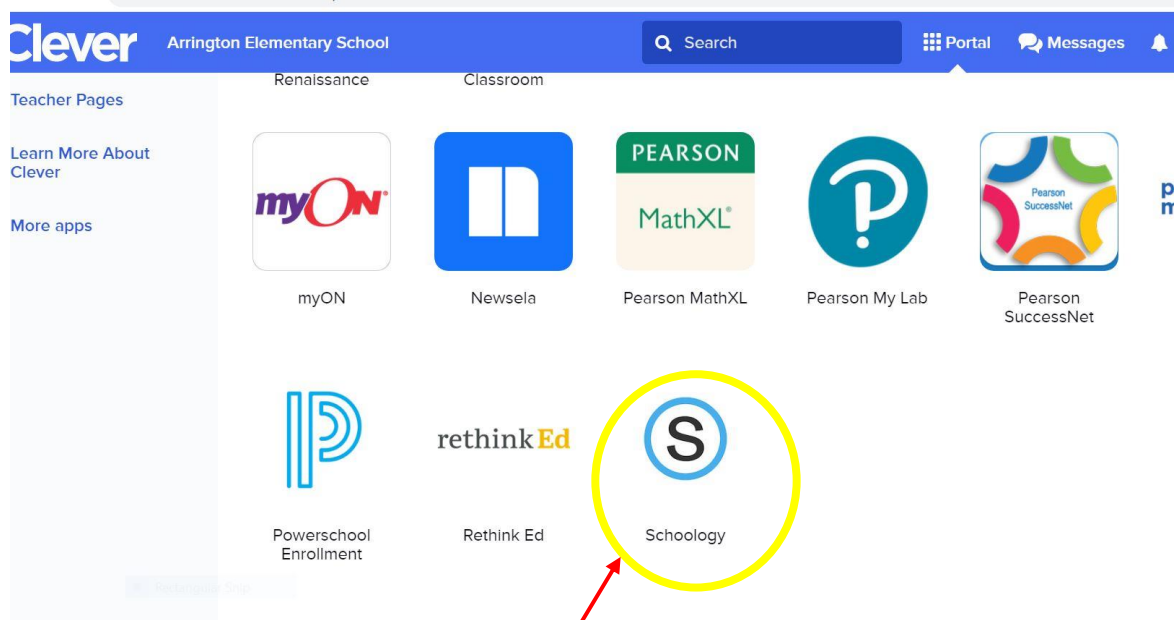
Clever Arrington Elementary School

Search

Portal Messages

Renaissance Classroom

Teacher Pages

Learn More About Clever

More apps

myON

myON

Newsela

PEARSON
MathXL

Pearson MathXL

Pearson My Lab

Pearson SuccessNet

Pearson SuccessNet

p
m

Powerschool Enrollment

rethink Ed

Rethink Ed

S

Schoology

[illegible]